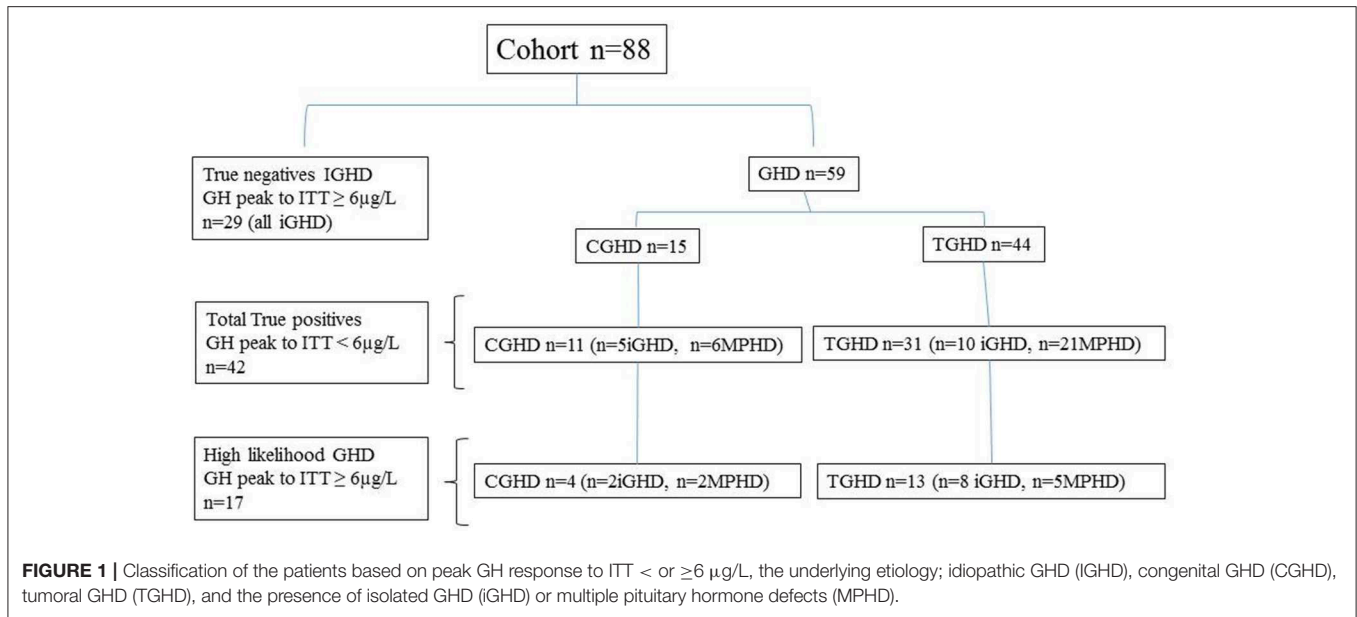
Cohort n=88

True negatives IGHD
GH peak to ITT $\geq$ 6μg/L
n=29 (all iGHD)

GHD n=59

CGHD n=15

TGHD n=44

Total True positives
GH peak to ITT < 6μg/L
n=42

CGHD n=11 (n=5iGHD, n=6MPHD)

TGHD n=31 (n=10 iGHD, n=21MPHD)

High likelihood GHD
GH peak to ITT $\geq$ 6μg/L
n=17

CGHD n=4 (n=2iGHD, n=2MPHD)

TGHD n=13 (n=8 iGHD, n=5MPHD)

**FIGURE 1 |** Classification of the patients based on peak GH response to ITT < or $\geq$6 μg/L, the underlying etiology; idiopathic GHD (IGHD), congenital GHD (CGHD), tumoral GHD (TGHD), and the presence of isolated GHD (iGHD) or multiple pituitary hormone defects (MPHD).